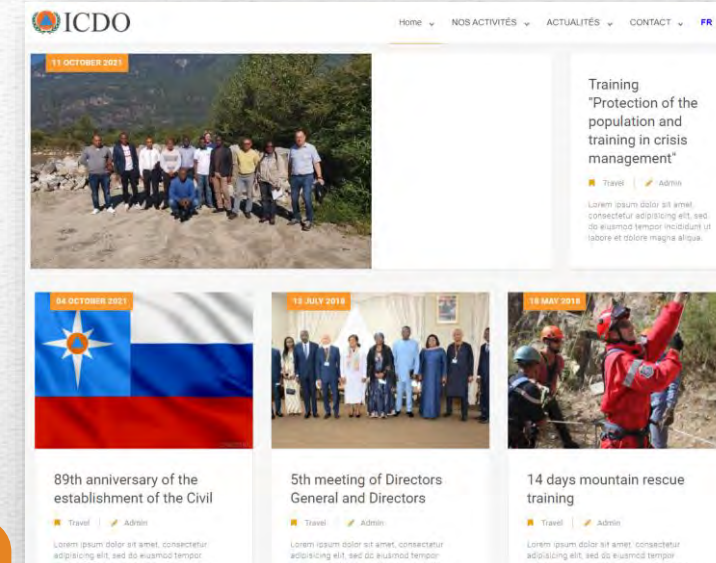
ICDO

Home NOS ACTIVITÉS ACTUALITÉS CONTACT FR

11 OCTOBER 2021

Training "Protection of the population and training in crisis management"

Travel | Admin

Lorem ipsum dolor sit amet, consectetur adipisicing elit, sed do eiusmod tempor incididunt ut labore et dolore magna aliqua.

04 OCTOBER 2021

89th anniversary of the establishment of the Civil

Travel | Admin

Lorem ipsum dolor sit amet, consectetur adipisicing elit, sed do eiusmod tempor

13 JULY 2018

5th meeting of Directors General and Directors

Travel | Admin

Lorem ipsum dolor sit amet, consectetur adipisicing elit, sed do eiusmod tempor

18 MAY 2018

14 days mountain rescue training

Travel | Admin

Lorem ipsum dolor sit amet, consectetur adipisicing elit, sed do eiusmod tempor